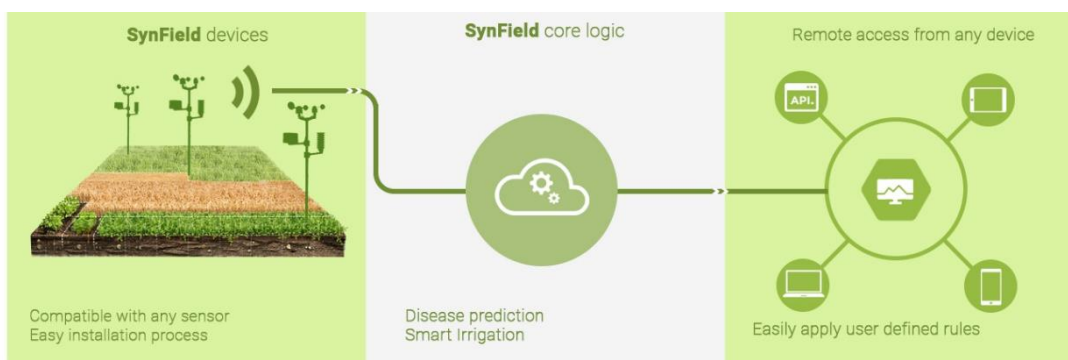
**SynField** devices

Compatible with any sensor
Easy installation process

**SynField** core logic

Disease prediction
Smart Irrigation

Remote access from any device

API.

Easily apply user defined rules